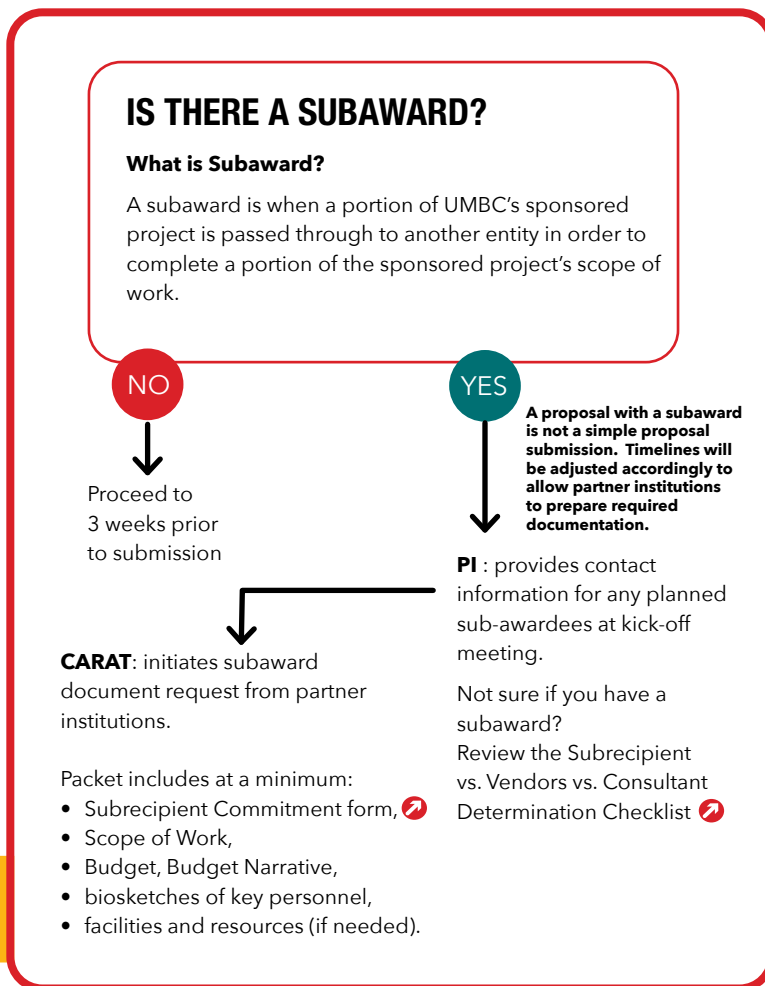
IS THERE A SUBAWARD?

What is Subaward?

A subaward is when a portion of UMBC's sponsored project is passed through to another entity in order to complete a portion of the sponsored project's scope of work.

NO

Proceed to 3 weeks prior to submission

YES

A proposal with a subaward is not a simple proposal submission. Timelines will be adjusted accordingly to allow partner institutions to prepare required documentation.

PI : provides contact information for any planned sub-awardees at kick-off meeting.

Not sure if you have a subaward?
Review the Subrecipient vs. Vendors vs. Consultant Determination Checklist

CARAT: initiates subaward document request from partner institutions.

Packet includes at a minimum:
• Subrecipient Commitment form,
• Scope of Work,
• Budget, Budget Narrative,
• biosketches of key personnel,
• facilities and resources (if needed).